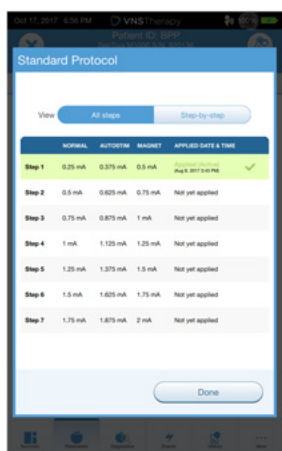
Oct 17, 2017 | 6:56 PM VNSTherapy 100%

Patient ID: BPP

Standard Protocol

View All steps Step-by-step

| | NORMAL | AUTOSTIM | MAGNET | APPLIED DATE & TIME |
|---|---|---|---|---|
| Step 1 | 0.25 mA | 0.375 mA | 0.5 mA | Applied (Active) (Aug 8, 2017 3:45 PM) ✓ |
| Step 2 | 0.5 mA | 0.625 mA | 0.75 mA | Not yet applied |
| Step 3 | 0.75 mA | 0.875 mA | 1 mA | Not yet applied |
| Step 4 | 1 mA | 1.125 mA | 1.25 mA | Not yet applied |
| Step 5 | 1.25 mA | 1.375 mA | 1.5 mA | Not yet applied |
| Step 6 | 1.5 mA | 1.625 mA | 1.75 mA | Not yet applied |
| Step 7 | 1.75 mA | 1.875 mA | 2 mA | Not yet applied |

Done